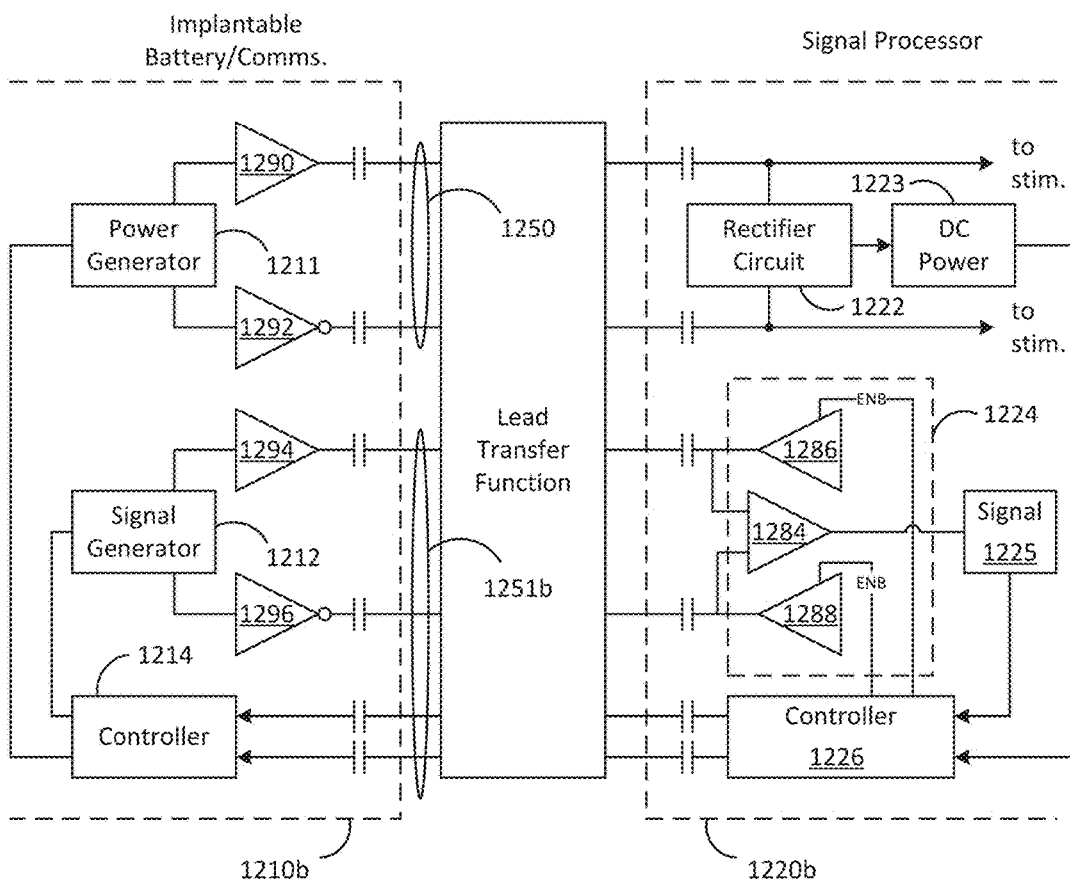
Implantable Battery/Comms.

Signal Processor

1290

Power Generator

1211

1292

1250

to stim.

1223

Rectifier Circuit

DC Power

1222

to stim.

1294

Signal Generator

1212

1296

Lead Transfer Function

1251b

ENB

1224

1286

1284

Signal 1225

ENB

1288

1214

Controller

Controller 1226

1210b

1220b